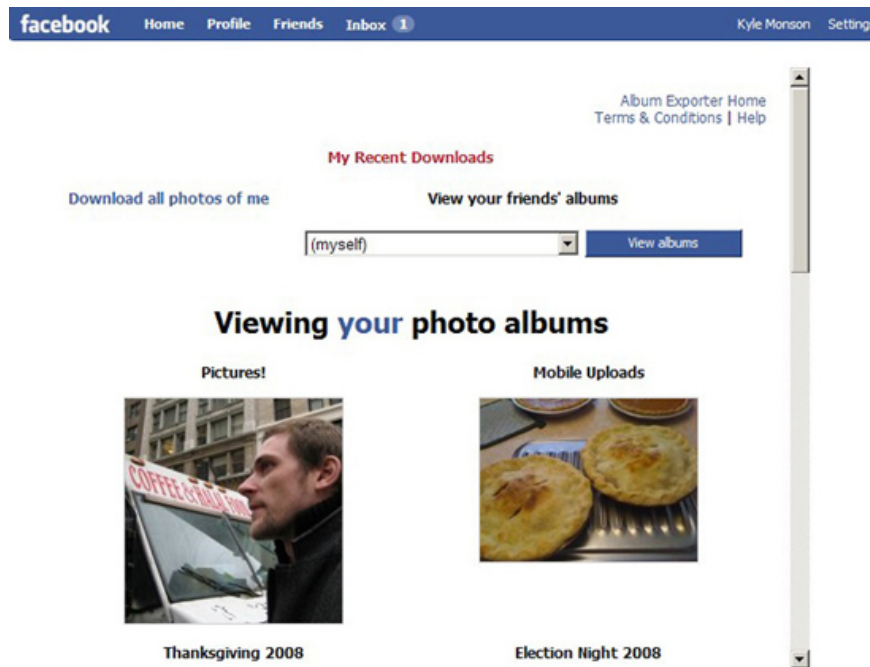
facebook Home Profile Friends Inbox 1 Kyle Monson Setting

Album Exporter Home
Terms & Conditions | Help

My Recent Downloads

Download all photos of me

View your friends' albums

(myself)

View albums

Viewing your photo albums

Pictures!

Mobile Uploads

COFFEE & BAGEL

Thanksgiving 2008

Election Night 2008